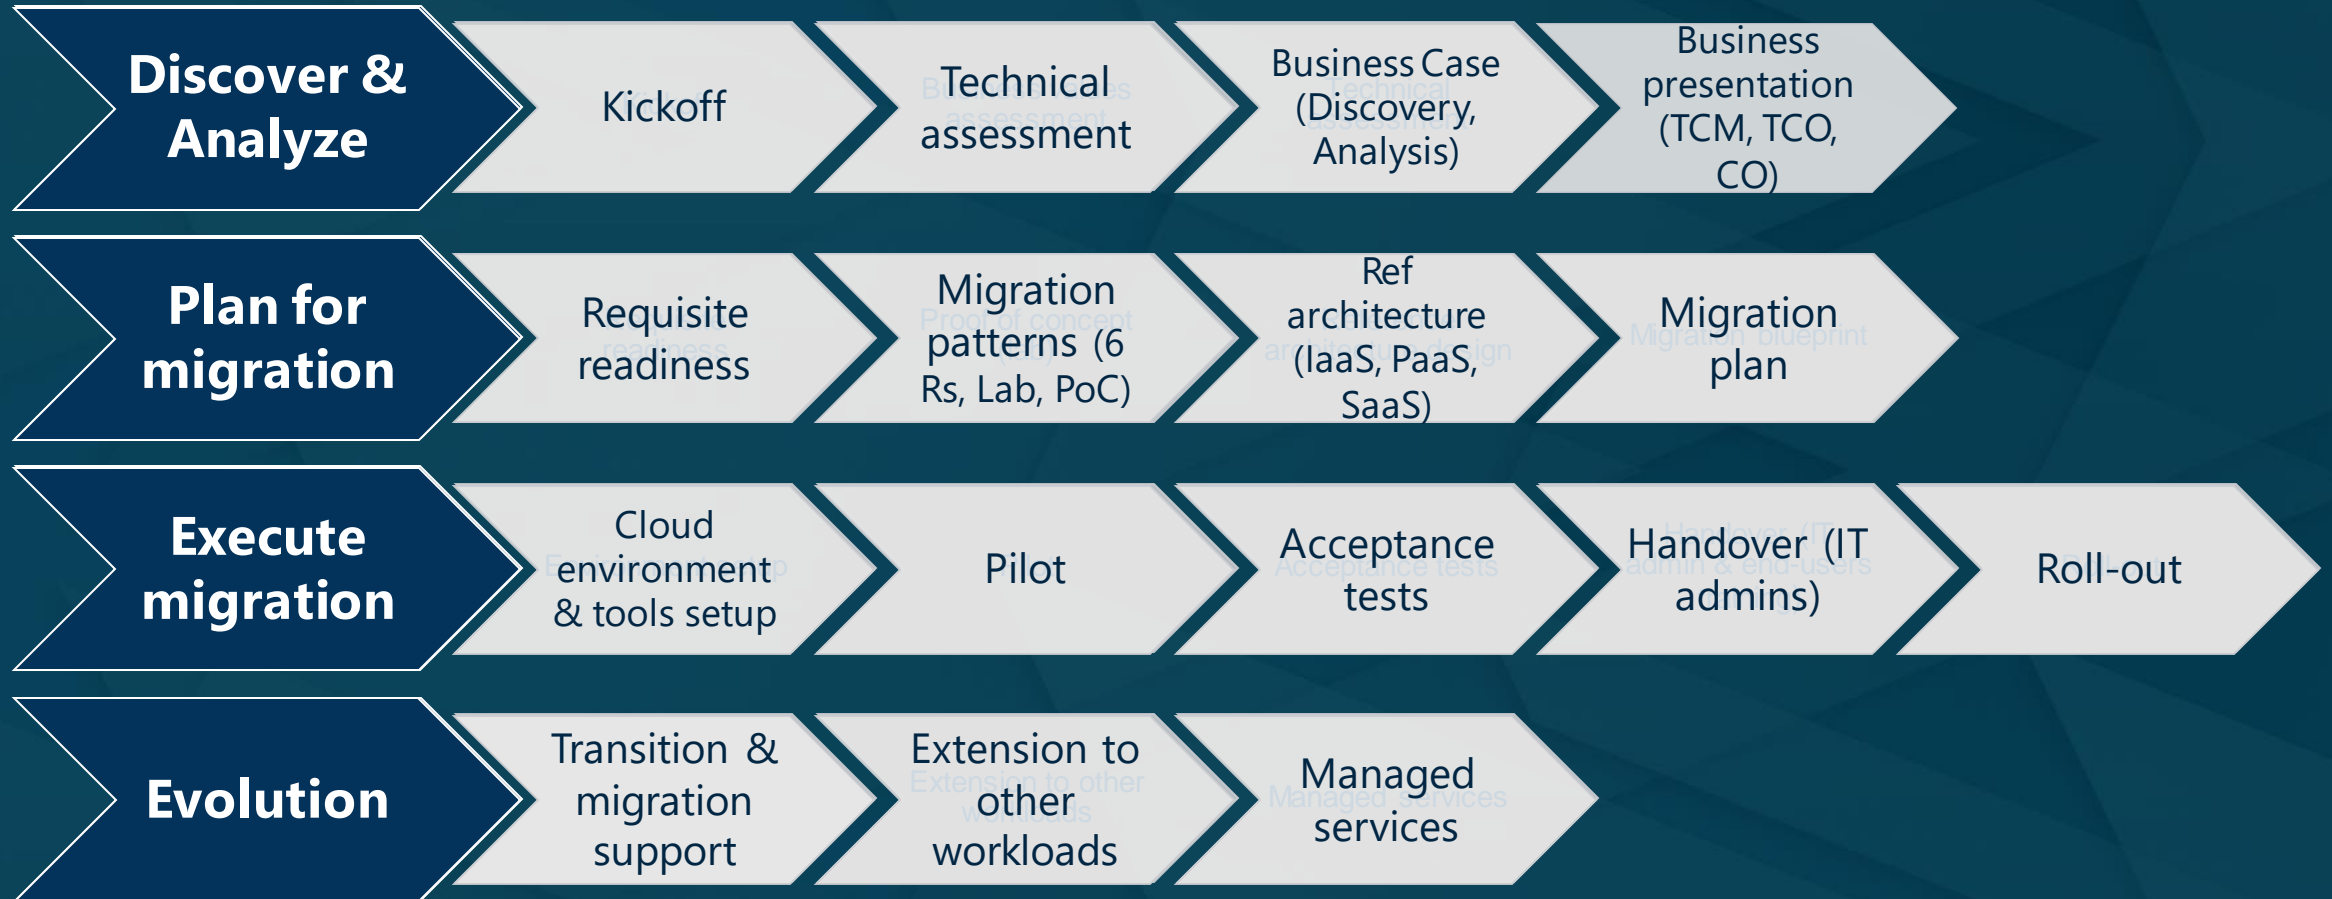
Discover & Analyze

Kickoff

Technical assessment

Business Case (Discovery, Analysis)

Business presentation (TCM, TCO, CO)

Plan for migration

Requisite readiness

Migration patterns (6 Rs, Lab, PoC)

Ref architecture (IaaS, PaaS, SaaS)

Migration plan

Execute migration

Cloud environment & tools setup

Pilot

Acceptance tests

Handover (IT admins)

Roll-out

Evolution

Transition & migration support

Extension to other workloads

Managed services